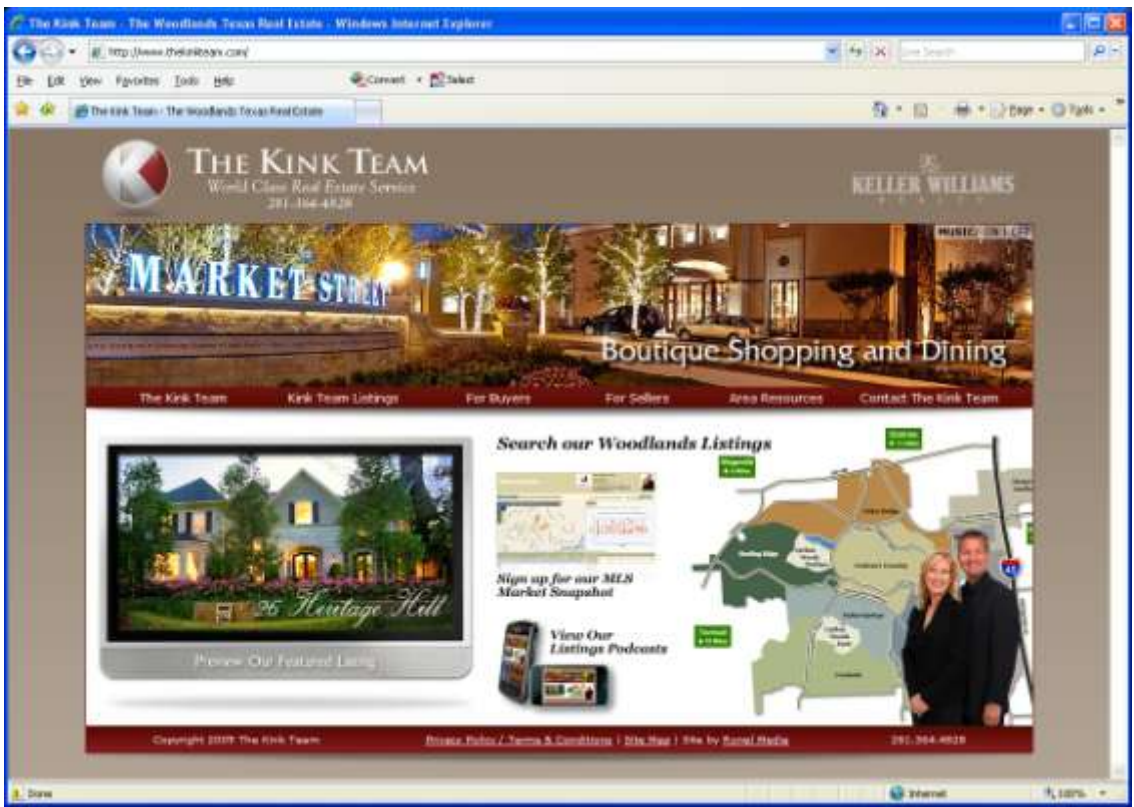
The Kink Team - The Woodlands Texas Real Estate - Windows Internet Explorer

http://www.thekinkteam.com/

Live Search

File Edit View Favorites Tools Help

Convert Select

The Kink Team - The Woodlands Texas Real Estate

Page Tools

THE KINK TEAM
World Class Real Estate Service
281-364-4828

KELLER WILLIAMS

MUSIC: ON | OFF

MARKET STREET

Boutique Shopping and Dining

The Kink Team | Kink Team Listings | For Buyers | For Sellers | Area Resources | Contact The Kink Team

26 Heritage Hill

Preview Our Featured Listing

Search our Woodlands Listings

Sign up for our MLS Market Snapshot

View Our Listings Podcasts

45

Copyright 2009 The Kink Team

Privacy Policy / Terms & Conditions | Site Map | Site by Kunal Media

281-364-4828

Done

Internet

100%